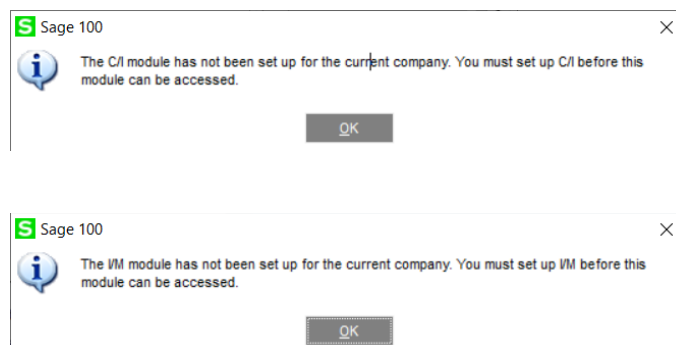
S Sage 100

The C/I module has not been set up for the current company. You must set up C/I before this module can be accessed.

OK

S Sage 100

The I/M module has not been set up for the current company. You must set up I/M before this module can be accessed.

OK